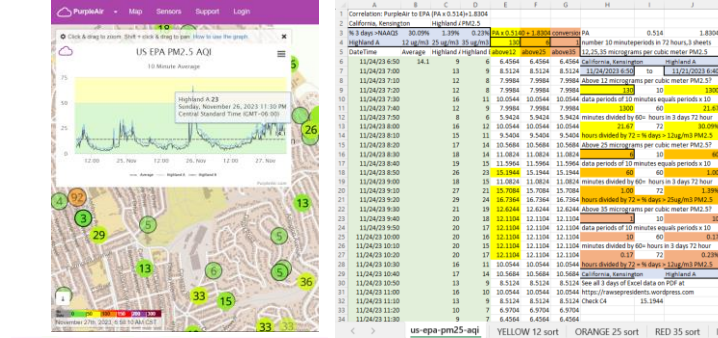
PurpleAir Map Sensors Support Login

Click & drag to zoom. Shift + click & drag to pan. How to use the graph

US EPA PM2.5 AQI

10 Minute Average

Highland A 23
Sunday, November 26, 2023 11:30 PM
Central Standard Time (GMT-06:00)

25. Nov 26. Nov 27. Nov

Average Highland A Highland B

92 3 29 13 13 26 13 13 36 33 15 33

November 27th, 2021 6:50:10 AM CST

| | A | B | C | D | E | F | G | H | I | J |
|---|---|---|---|---|---|---|---|---|---|---|
| 1 | Correlation: PurpleAir to EPA (PA x 0.514)+1.8304 | | | | | | | | | |
| 2 | California, Kensington | | | Highland / PM2.5 | | | | | | |
| 3 | % 3 days >NAAQS | 30.09% | 1.39% | 0.23% | PA x 0.514 + 1.8304 | conversion | PA | | 0.514 | 1.8304 |
| 4 | Highland A | 12 ug/m3 | 25 ug/m3 | 35 ug/m3 | 130 | | number 10 minuteperiods in 72 hours,3 sheets | | | |
| 5 | DateTime | Average | Highland A | Highland E | above12 | above25 | above35 | 12,25,35 micrograms per cubic meter PM2.5 | | |
| 6 | 11/24/23 6:50 | 14.1 | 9 | 6 | 6.4564 | 6.4564 | 6.4564 | California, Kensington | | Highland A |
| 7 | 11/24/23 7:00 | | 13 | 9 | 8.5124 | 8.5124 | 8.5124 | 11/24/2023 6:50 | to | 11/27/2023 6:40 |
| 8 | 11/24/23 7:10 | | 12 | 8 | 7.9984 | 7.9984 | 7.9984 | Above 12 micrograms per cubic meter PM2.5 | | |
| 9 | 11/24/23 7:20 | | 12 | 8 | 7.9984 | 7.9984 | 7.9984 | 130 | 10 | 1300 |
| 10 | 11/24/23 7:30 | | 16 | 11 | 10.0544 | 10.0544 | 10.0544 | data periods of 10 minutes equals periods x 10 | | |
| 11 | 11/24/23 7:40 | | 16 | 11 | 10.0544 | 10.0544 | 10.0544 | 1300 | 60 | 21.67 |
| 12 | 11/24/23 7:50 | | 6 | 5 | 5.9424 | 5.9424 | 5.9424 | minutes divided by 60= hours in 3 days 72 hour | | |
| 13 | 11/24/23 8:00 | | 16 | 12 | 10.0544 | 10.0544 | 10.0544 | 21.67 | 72 | 30.09% |
| 14 | 11/24/23 8:10 | | 7 | 5 | 5.9404 | 5.9404 | 5.9404 | hours divided by 72 = % days > 12ug/m3 PM2.5 | | |
| 15 | 11/24/23 8:20 | | 17 | 14 | 10.5684 | 10.5684 | 10.5684 | Above 25 micrograms per cubic meter PM2.5 | | |
| 16 | 11/24/23 8:30 | | 18 | 14 | 11.0824 | 11.0824 | 11.0824 | 6 | 10 | 60 |
| 17 | 11/24/23 8:40 | | 19 | 16 | 11.5964 | 11.5964 | 11.5964 | data periods of 10 minutes equals periods x 10 | | |
| 18 | 11/24/23 8:50 | | 26 | 23 | 15.1944 | 15.1944 | 15.1944 | 60 | 60 | 1.00 |
| 19 | 11/24/23 9:00 | | 18 | 15 | 11.0824 | 11.0824 | 11.0824 | minutes divided by 60= hours in 3 days 72 hour | | |
| 20 | 11/24/23 9:10 | | 27 | 25 | 15.7084 | 15.7084 | 15.7084 | 1.00 | 72 | 1.39% |
| 21 | 11/24/23 9:20 | | 29 | 25 | 16.7364 | 16.7364 | 16.7364 | hours divided by 72 = % days > 25ug/m3 PM2.5 | | |
| 22 | 11/24/23 9:30 | | 21 | 17 | 12.6244 | 12.6244 | 12.6244 | Above 35 micrograms per cubic meter PM2.5 | | |
| 23 | 11/24/23 9:40 | | 20 | 18 | 12.1104 | 12.1104 | 12.1104 | 1 | 10 | 10 |
| 24 | 11/24/23 9:50 | | 20 | 16 | 12.1104 | 12.1104 | 12.1104 | data periods of 10 minutes equals periods x 10 | | |
| 25 | 11/24/23 10:00 | | 20 | 17 | 12.1104 | 12.1104 | 12.1104 | 10 | 60 | 0.17 |
| 26 | 11/24/23 10:10 | | 20 | 16 | 12.1104 | 12.1104 | 12.1104 | minutes divided by 60= hours in 3 days 72 hour | | |
| 27 | 11/24/23 10:20 | | 20 | 17 | 12.1104 | 12.1104 | 12.1104 | 0.17 | 72 | 0.23% |
| 28 | 11/24/23 10:30 | | 16 | 11 | 10.0544 | 10.0544 | 10.0544 | hours divided by 72 = % days > 35ug/m3 PM2.5 | | |
| 29 | 11/24/23 10:40 | | 17 | 14 | 10.5684 | 10.5684 | 10.5684 | California, Kensington | | Highland A |
| 30 | 11/24/23 10:50 | | 13 | 9 | 8.5124 | 8.5124 | 8.5124 | See all 3 days of Excel data on PDF at | | |
| 31 | 11/24/23 11:00 | | 9 | 6 | 6.4564 | 6.4564 | 6.4564 | https://rawsepresidents.wordpress.com | | |
| 32 | 11/24/23 11:10 | | 13 | 9 | 8.5124 | 8.5124 | 8.5124 | Check C4 | | 15.1944 |
| 33 | 11/24/23 11:20 | | 10 | 7 | 6.9704 | 6.9704 | 6.9704 | | | |
| 34 | 11/24/23 11:30 | | 9 | 6 | 6.4564 | 6.4564 | 6.4564 | | | |

us-epa-pm25-aqi YELLOW 12 sort ORANGE 25 sort RED 35 sort